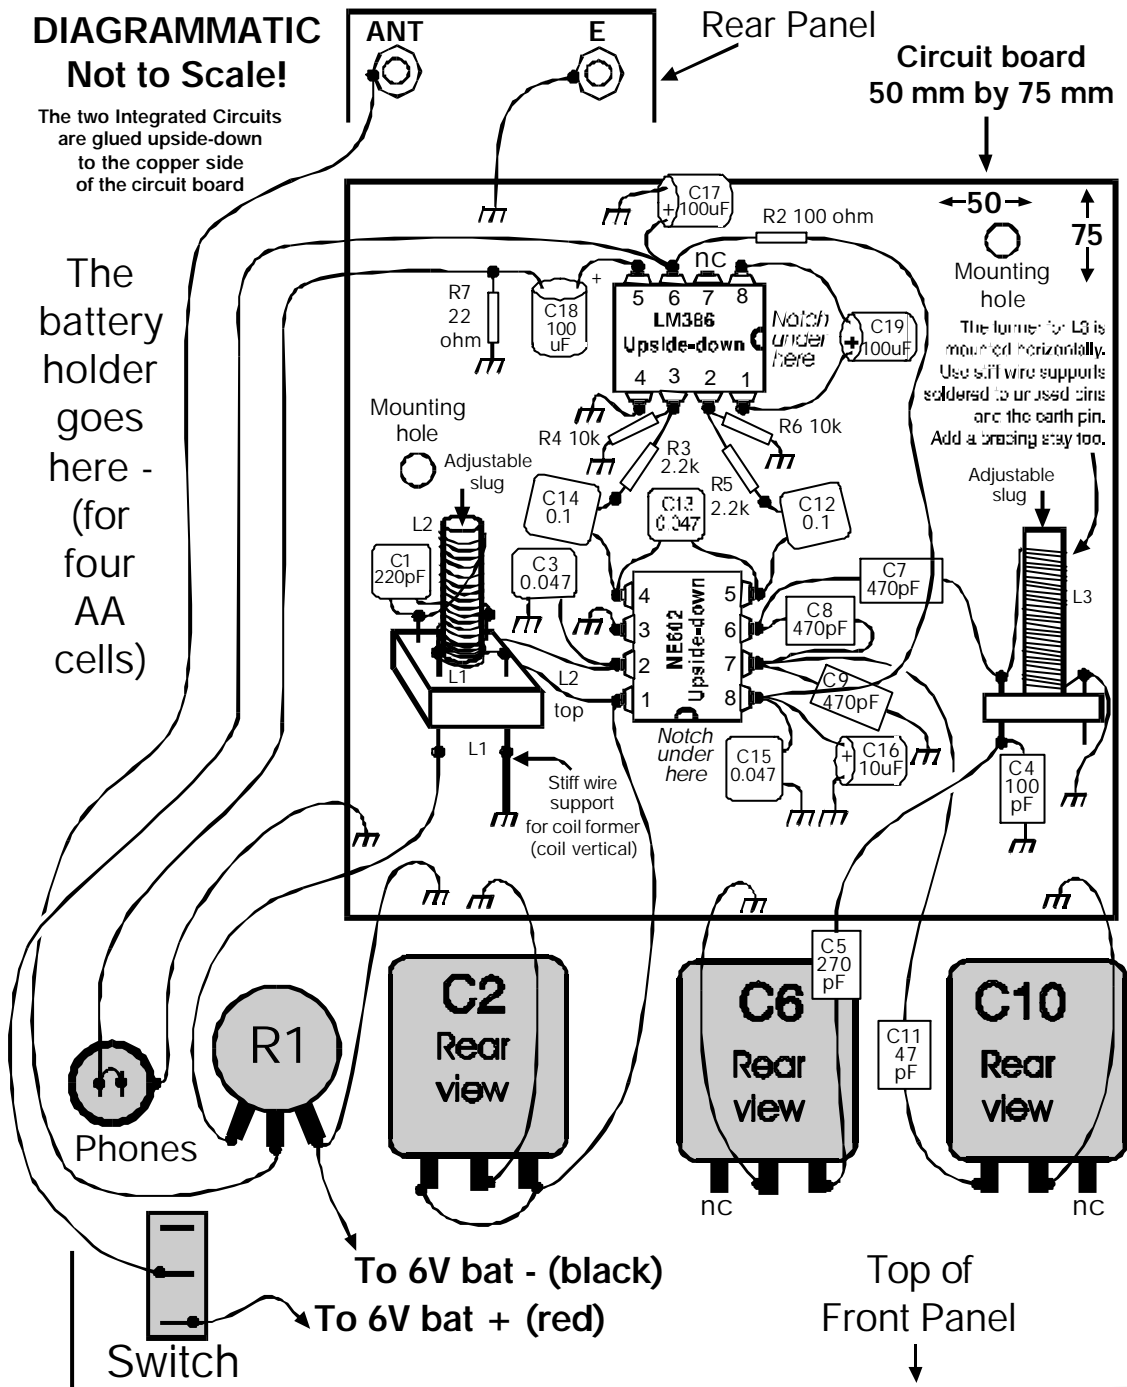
DIAGRAMMATIC
Not to Scale!

The two Integrated Circuits are glued upside-down to the copper side of the circuit board

ANT

E

Rear Panel

Circuit board
50 mm by 75 mm

The battery holder goes here - (for four AA cells)

C17 100uF

R2 100 ohm

←50→

75

Mounting hole

nc

5 6 7 8

LM386 Upside-down

4 3 2 1

R7 22 ohm

C18 100 uF

Notch under here

C19 100uF

The former for L3 is mounted horizontally. Use stiff wire supports soldered to unused pins and the earth pin. Add a bracing stay too.

Mounting hole

R4 10k

R3 2.2k

R5 2.2k

R6 10k

Adjustable slug

L2

C14 0.1

C13 0.047

C12 0.1

Adjustable slug

C1 220pF

C3 0.047

4 3 2 1

NE602 Upside-down

5 6 7 8

C7 470pF

C8 470pF

L3

C9 470pF

L1

L2 top

L1

Notch under here

C15 0.047

C16 10uF

C4 100 pF

Stiff wire support for coil former (coil vertical)

C5 270 pF

C11 47 pF

R1

C2 Rear view

C6 Rear view

C10 Rear view

Phones

nc

nc

To 6V bat - (black)

To 6V bat + (red)

Switch

Top of Front Panel